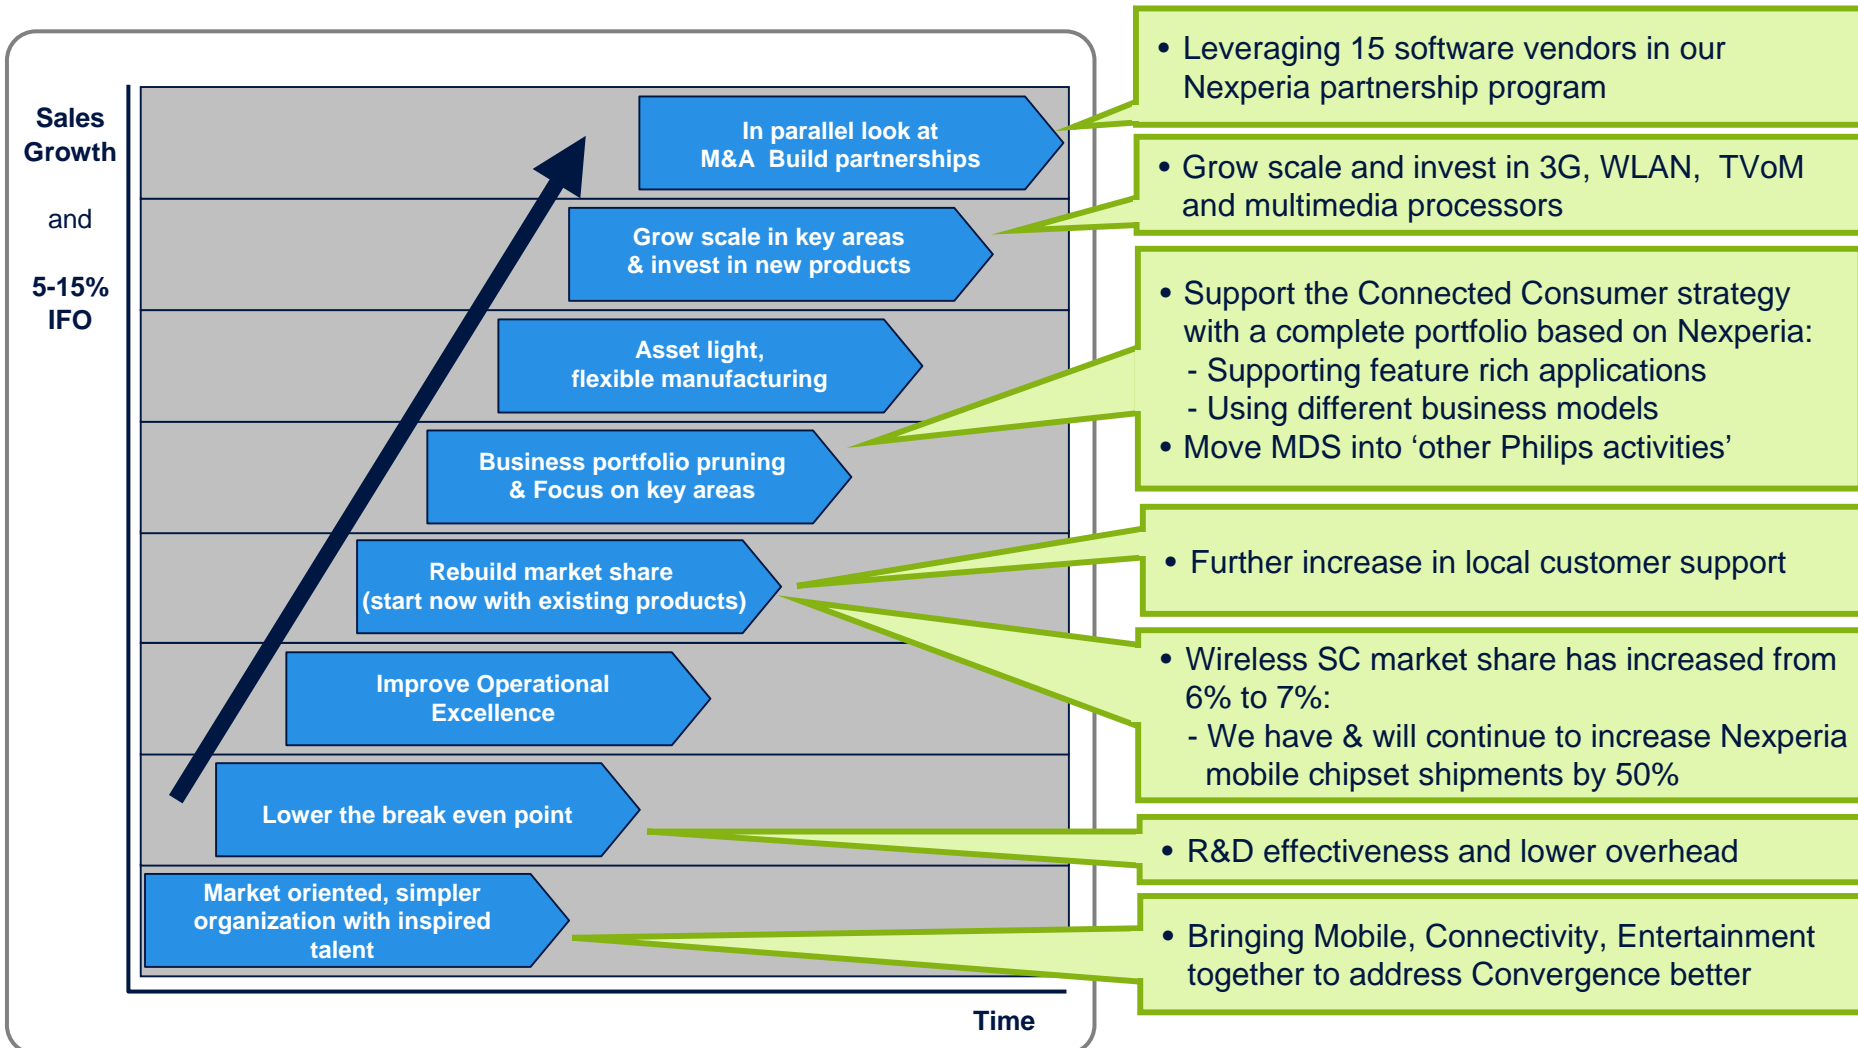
Sales Growth

and

5-15% IFO

In parallel look at M&A Build partnerships

Grow scale in key areas & invest in new products

Asset light, flexible manufacturing

Business portfolio pruning & Focus on key areas

Rebuild market share (start now with existing products)

Improve Operational Excellence

Lower the break even point

Market oriented, simpler organization with inspired talent

Time

• Leveraging 15 software vendors in our Nexperia partnership program

• Grow scale and invest in 3G, WLAN, TVoM and multimedia processors

• Support the Connected Consumer strategy with a complete portfolio based on Nexperia:
- Supporting feature rich applications
- Using different business models
• Move MDS into ‘other Philips activities’

• Further increase in local customer support

• Wireless SC market share has increased from 6% to 7%:
- We have & will continue to increase Nexperia mobile chipset shipments by 50%

• R&D effectiveness and lower overhead

• Bringing Mobile, Connectivity, Entertainment together to address Convergence better